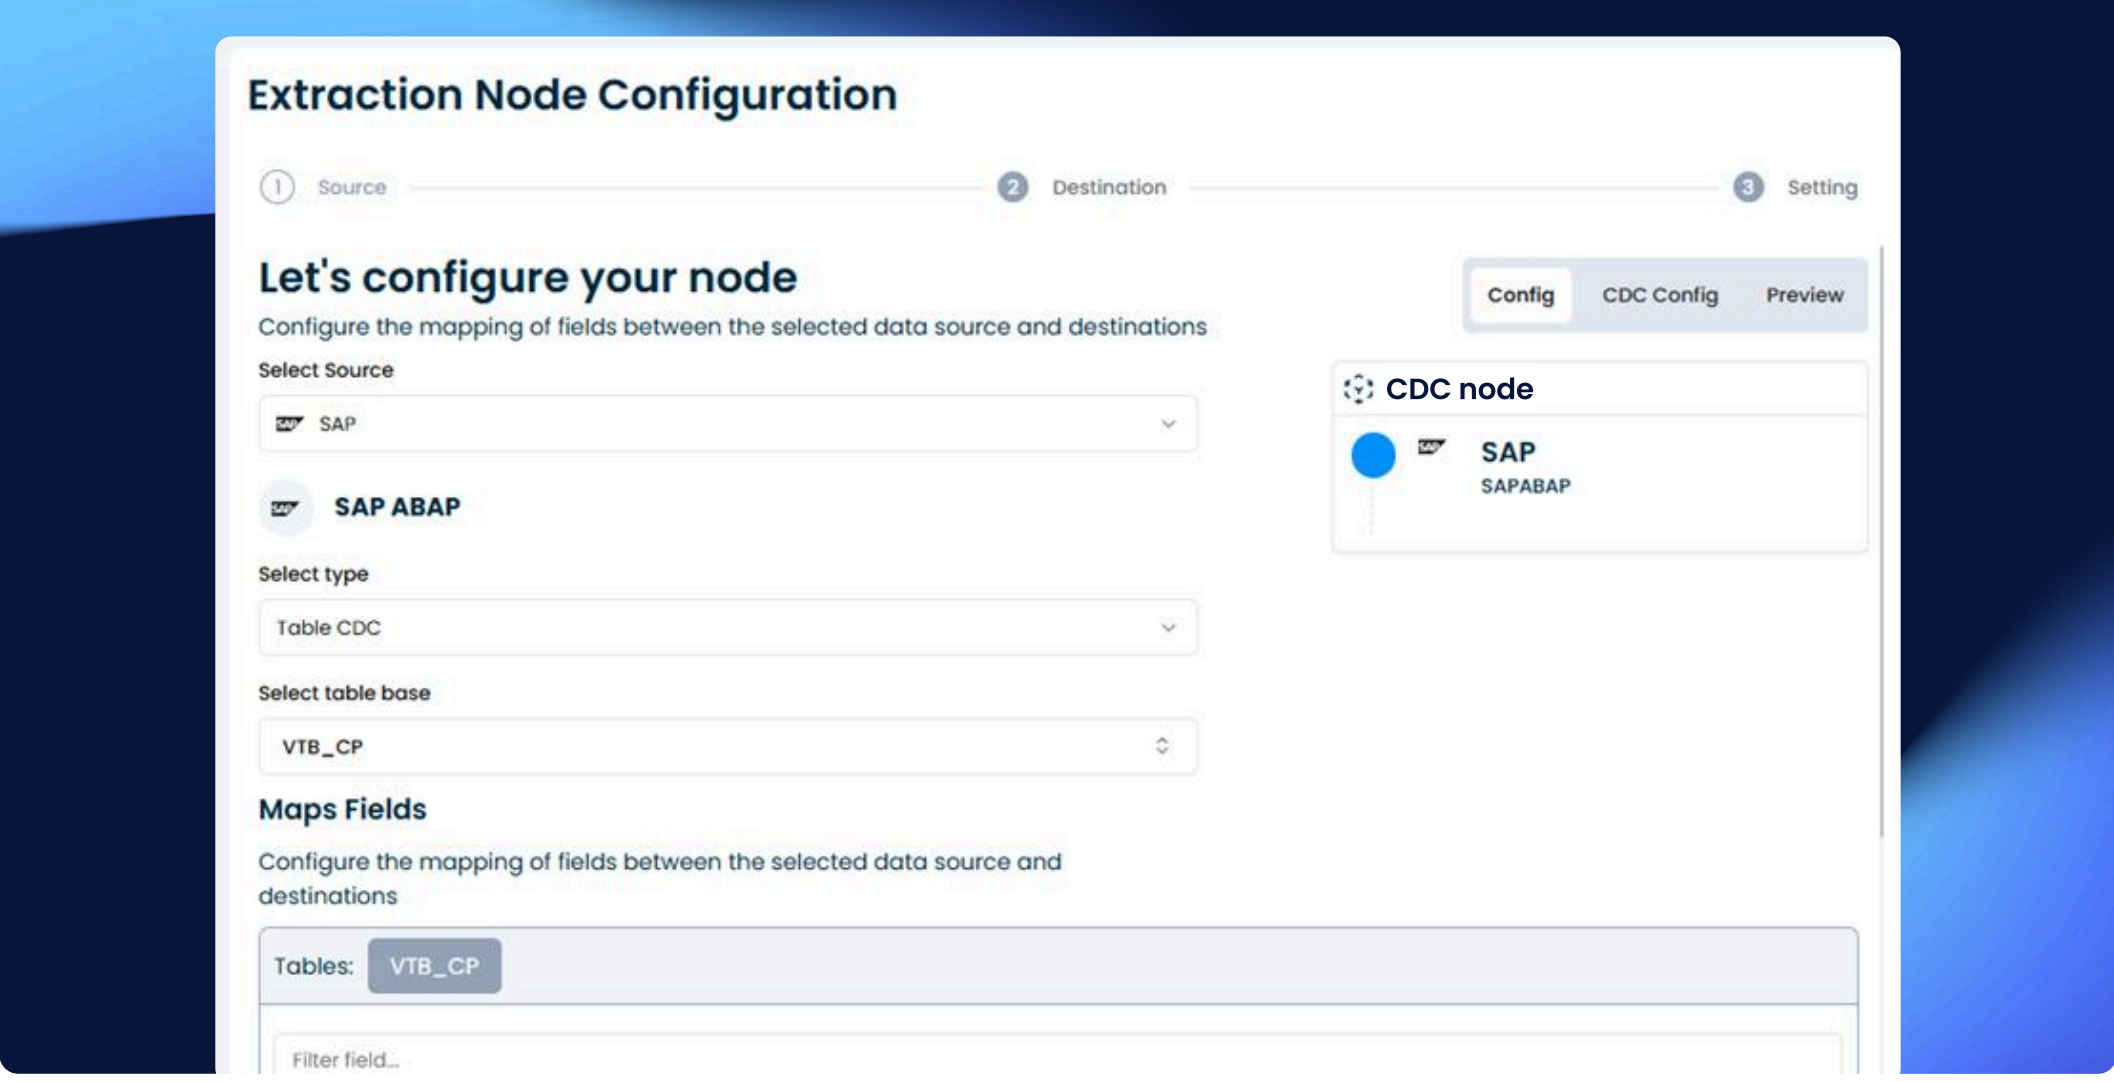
Extraction Node Configuration

1 Source

2 Destination

3 Setting

Let's configure your node

Configure the mapping of fields between the selected data source and destinations

Config | CDC Config | Preview

Select Source

SAP

SAP ABAP

CDC node

SAP
SAPABAP

Select type

Table CDC

Select table base

VTB_CP

Maps Fields

Configure the mapping of fields between the selected data source and destinations

Tables: VTB_CP

Filter field...